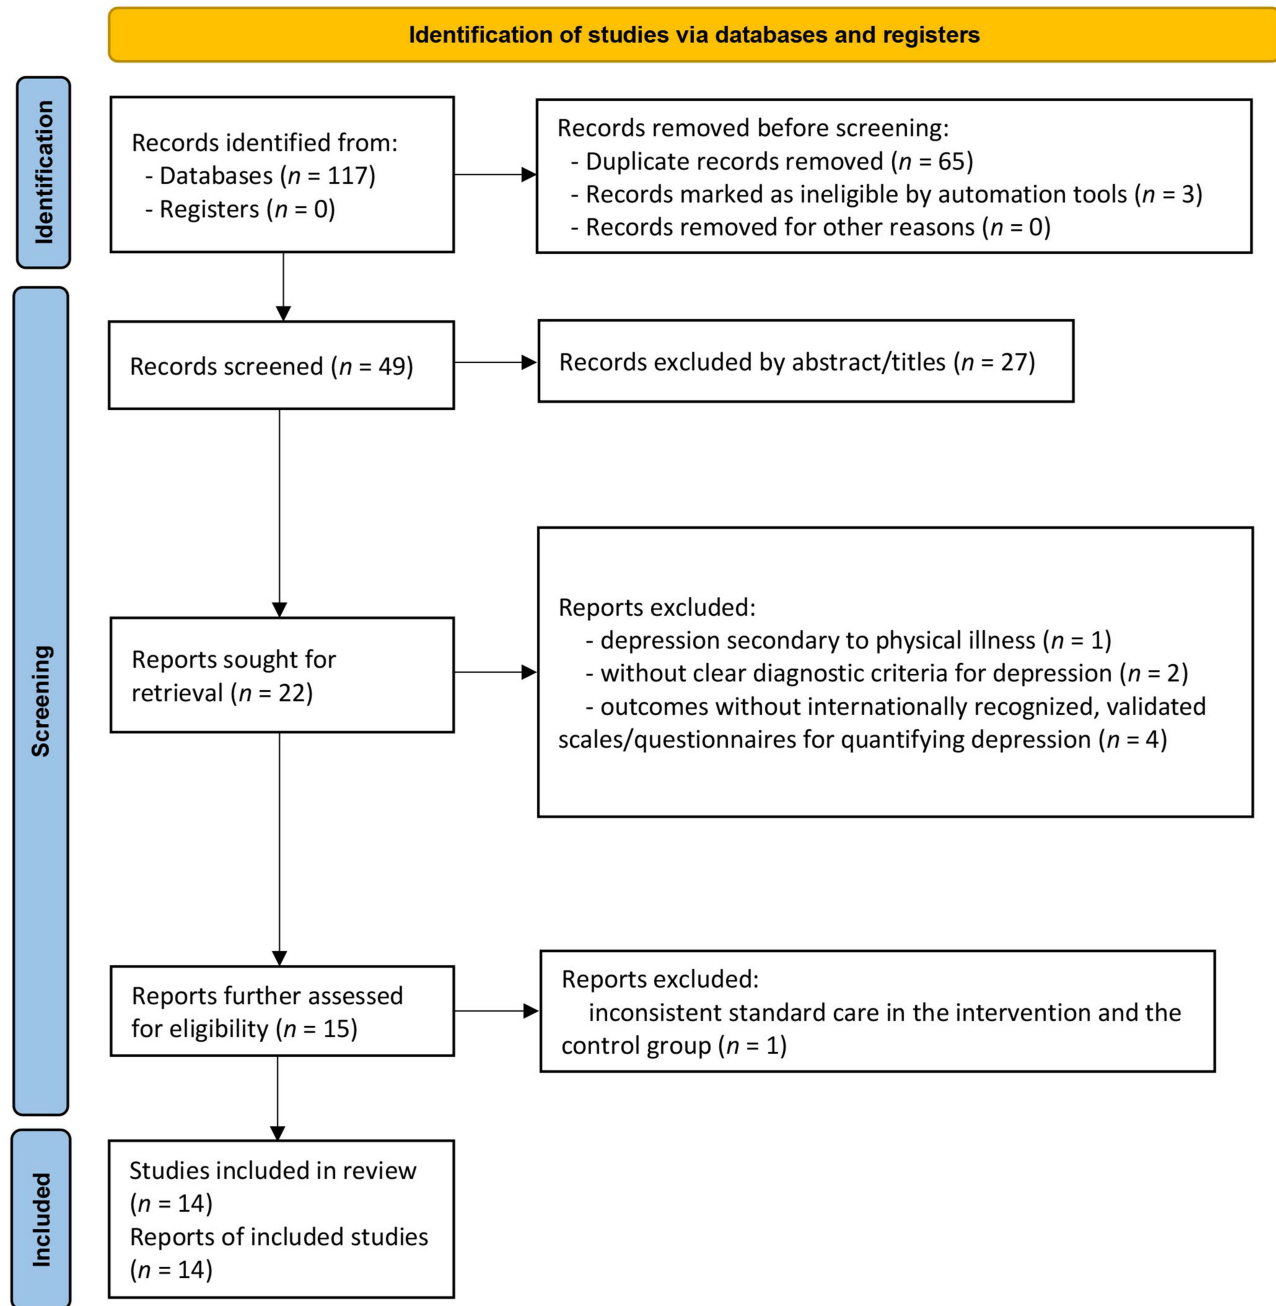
Identification of studies via databases and registers

Identification

Records identified from:
- Databases ($n$ = 117)
- Registers ($n$ = 0)

Records removed before screening:
- Duplicate records removed ($n$ = 65)
- Records marked as ineligible by automation tools ($n$ = 3)
- Records removed for other reasons ($n$ = 0)

Screening

Records screened ($n$ = 49)

Records excluded by abstract/titles ($n$ = 27)

Reports sought for retrieval ($n$ = 22)

Reports excluded:
- depression secondary to physical illness ($n$ = 1)
- without clear diagnostic criteria for depression ($n$ = 2)
- outcomes without internationally recognized, validated scales/questionnaires for quantifying depression ($n$ = 4)

Reports further assessed for eligibility ($n$ = 15)

Reports excluded:
inconsistent standard care in the intervention and the control group ($n$ = 1)

Included

Studies included in review ($n$ = 14)
Reports of included studies ($n$ = 14)